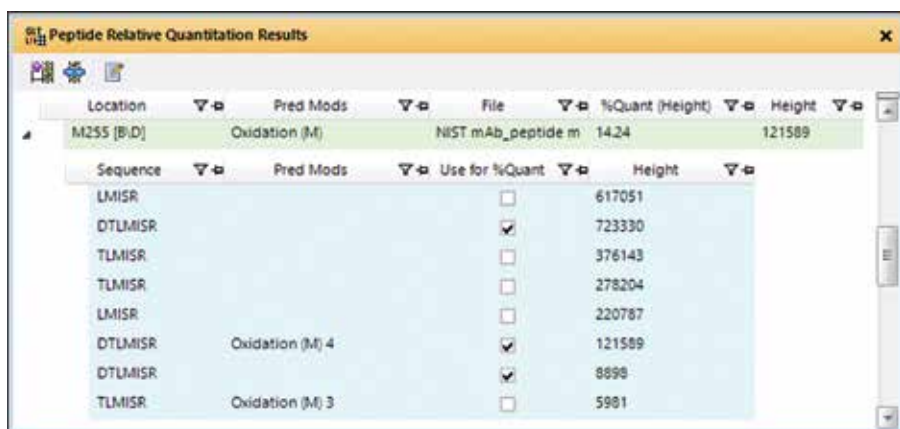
Peptide Relative Quantitation Results

| Location | Pred Mods | File | %Quant (Height) | Height |
|---|---|---|---|---|
| M255 [B\D] | Oxidation (M) | NIST mAb_peptide m | 14.24 | 121589 |

| Sequence | Pred Mods | Use for %Quant | Height |
|---|---|---|---|
| LMISR | | ☐ | 617051 |
| DTLMISR | | ☑ | 723330 |
| TLMISR | | ☐ | 376143 |
| TLMISR | | ☐ | 278204 |
| LMISR | | ☐ | 220787 |
| DTLMISR | Oxidation (M) 4 | ☑ | 121589 |
| DTLMISR | | ☑ | 8898 |
| TLMISR | Oxidation (M) 3 | ☐ | 5981 |